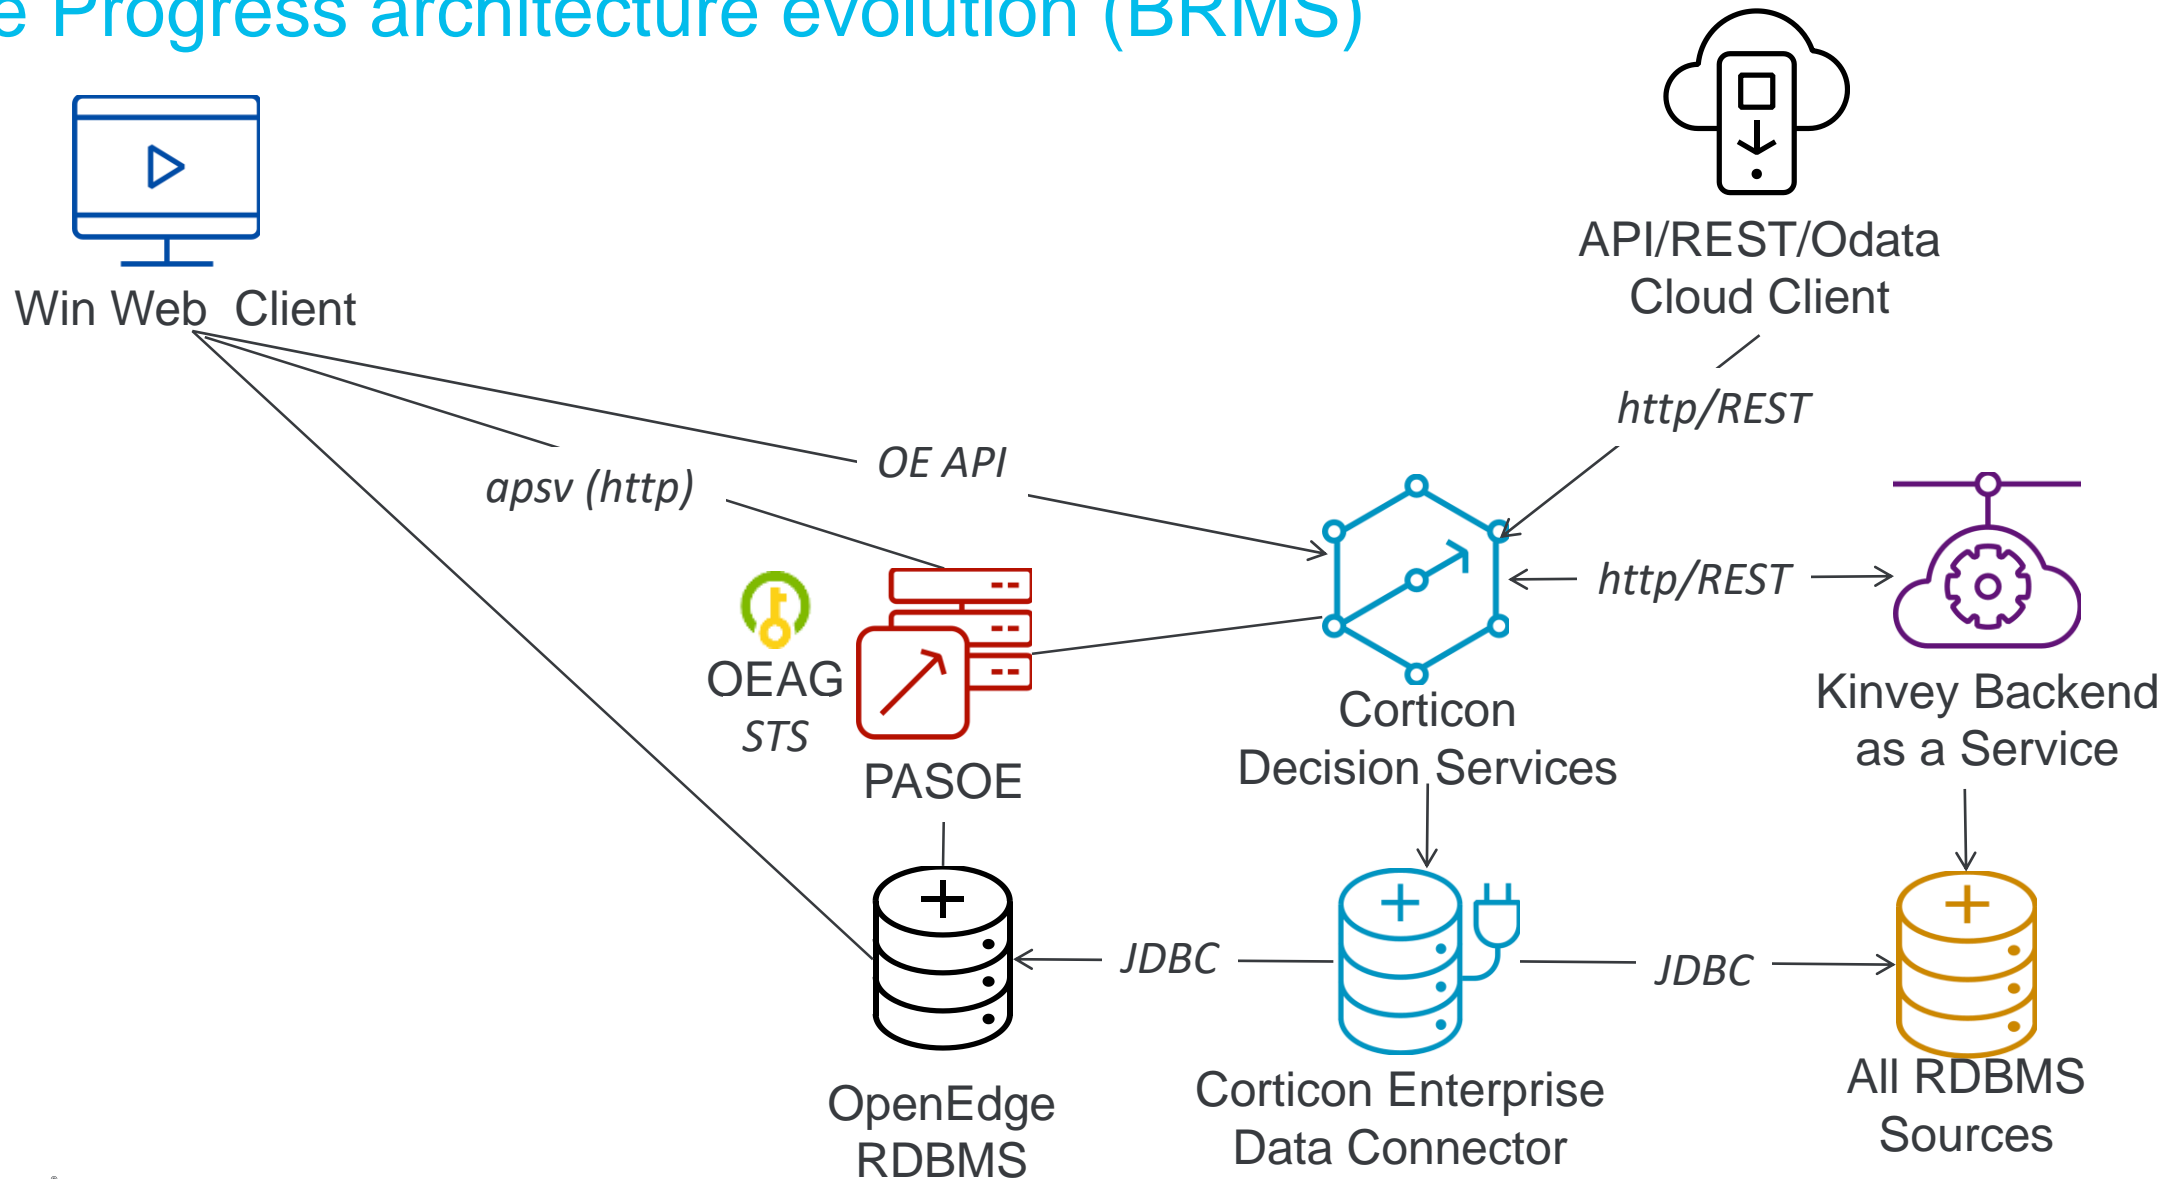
e Progress architecture evolution (BRMS)

Win Web Client

API/REST/Odata Cloud Client

http/REST

OE API

apsv (http)

OEAG
STS

PASOE

Corticon Decision Services

http/REST

Kinvey Backend as a Service

JDBC

JDBC

OpenEdge RDBMS

Corticon Enterprise Data Connector

All RDBMS Sources